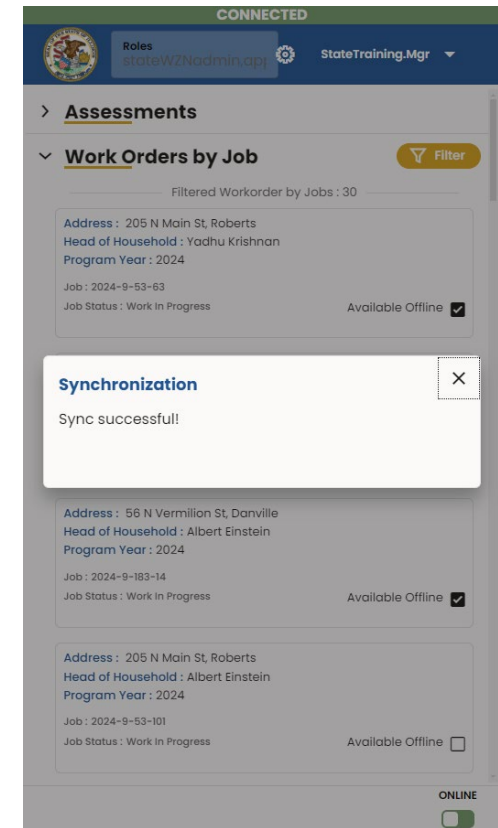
CONNECTED

Roles
stateWZNadmin.app

StateTraining.Mgr

Assessments

Work Orders by Job

Filter

Filtered Workorder by Jobs : 30

Address : 205 N Main St, Roberts
Head of Household : Yadhu Krishnan
Program Year : 2024
Job : 2024-9-53-63
Job Status : Work In Progress
Available Offline

Synchronization
Sync successful!

×

Address : 56 N Vermilion St, Danville
Head of Household : Albert Einstein
Program Year : 2024
Job : 2024-9-183-14
Job Status : Work In Progress
Available Offline

Address : 205 N Main St, Roberts
Head of Household : Albert Einstein
Program Year : 2024
Job : 2024-9-53-101
Job Status : Work In Progress
Available Offline

ONLINE